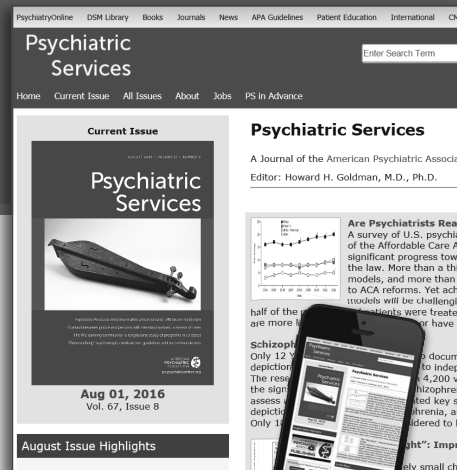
PsychiatryOnline DSM Library Books Journals News APA Guidelines Patient Education International CM

Psychiatric Services

Enter Search Term

Home Current Issue All Issues About Jobs PS in Advance

Current Issue

AUGUST 2016 | VOLUME 67 | NUMBER 8

Psychiatric Services

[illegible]

AMERICAN PSYCHIATRIC ASSOCIATION

psychiatryonline.org

Aug 01, 2016
Vol. 67, Issue 8

August Issue Highlights

Psychiatric Services

A Journal of the American Psychiatric Associa

Editor: Howard H. Goldman, M.D., Ph.D.

Are Psychiatrists Rea
A survey of U.S. psychia
of the Affordable Care A
significant progress tow
the law. More than a thi
models, and more than
to ACA reforms. Yet ach
models will be challengi
half of the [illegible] patients were treate
are more li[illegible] have

Schizoph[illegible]
Only 12 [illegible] docum
depiction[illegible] to indep
The rese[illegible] 4,200 v
the sign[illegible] chizophre
assess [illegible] ted key s
depictio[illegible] phrenia, a
Only 1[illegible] dered to

ght": Impu
ely small ch

Psychiatric Services

Psychiatric Services